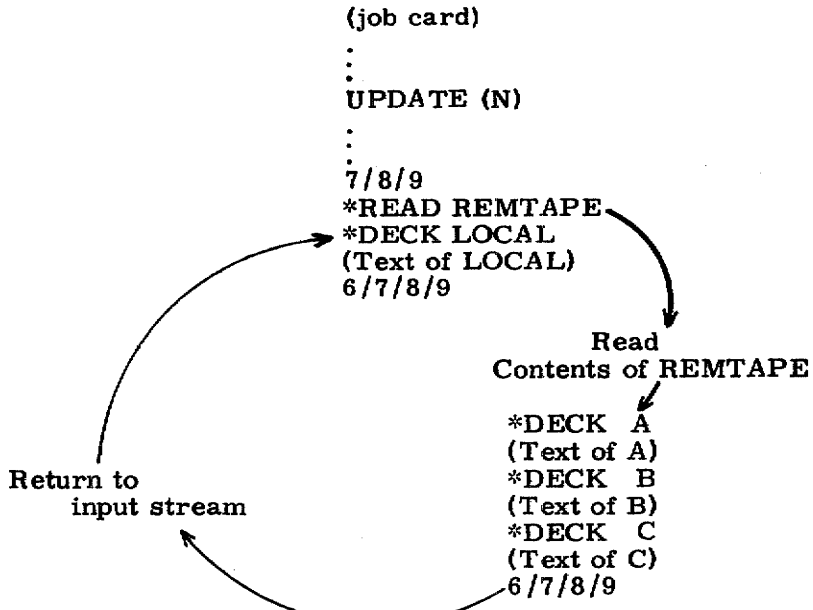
(job card)
.
.
UPDATE (N)
.
.
7/8/9
*READ REMTAPE
*DECK LOCAL
(Text of LOCAL)
6/7/8/9

Read
Contents of REMTAPE

*DECK A
(Text of A)
*DECK B
(Text of B)
*DECK C
(Text of C)
6/7/8/9

Return to
input stream